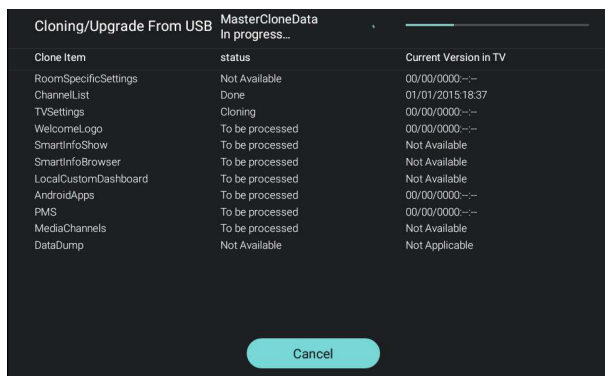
Cloning/Upgrade From USB MasterCloneData In progress...

| Clone Item | status | Current Version in TV |
|---|---|---|
| RoomSpecificSettings | Not Available | 00/00/0000:--:-- |
| ChannelList | Done | 01/01/2015:18:37 |
| TVSettings | Cloning | 00/00/0000:--:-- |
| WelcomeLogo | To be processed | 00/00/0000:--:-- |
| SmartInfoShow | To be processed | Not Available |
| SmartInfoBrowser | To be processed | Not Available |
| LocalCustomDashboard | To be processed | Not Available |
| AndroidApps | To be processed | 00/00/0000:--:-- |
| PMS | To be processed | 00/00/0000:--:-- |
| MediaChannels | To be processed | Not Available |
| DataDump | Not Available | Not Applicable |

Cancel